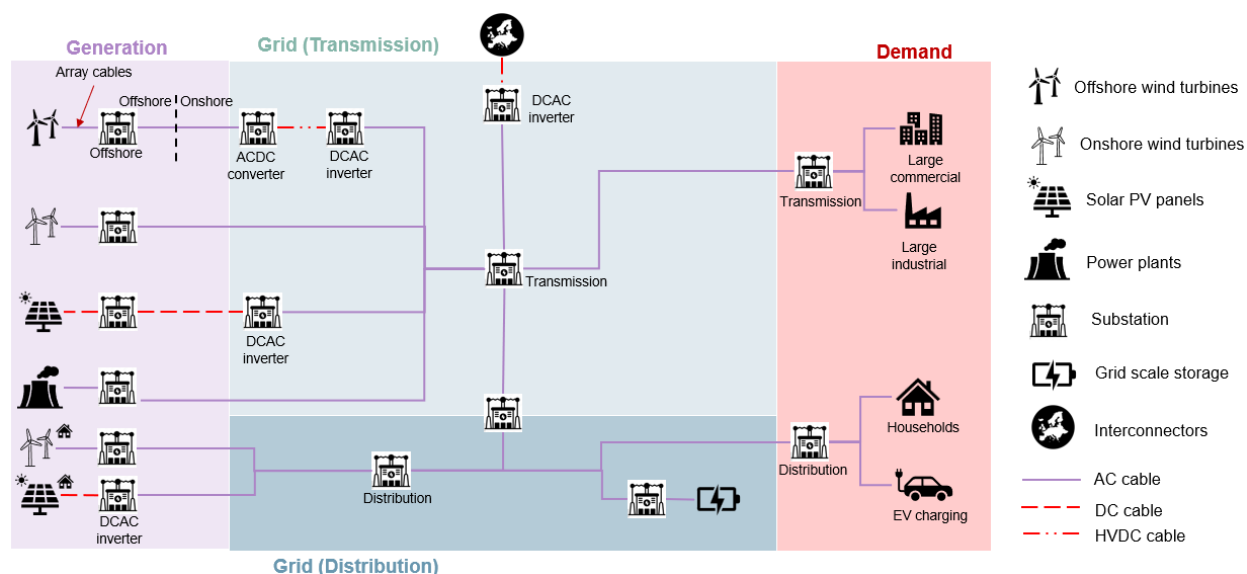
Generation

Array cables

Offshore | Onshore

Offshore

Grid (Transmission)

ACDC converter

DCAC inverter

DCAC inverter

Transmission

DCAC inverter

DCAC inverter

Distribution

Grid (Distribution)

Demand

Transmission

Large commercial

Large industrial

Distribution

Households

EV charging

Offshore wind turbines

Onshore wind turbines

Solar PV panels

Power plants

Substation

Grid scale storage

Interconnectors

AC cable

DC cable

HVDC cable